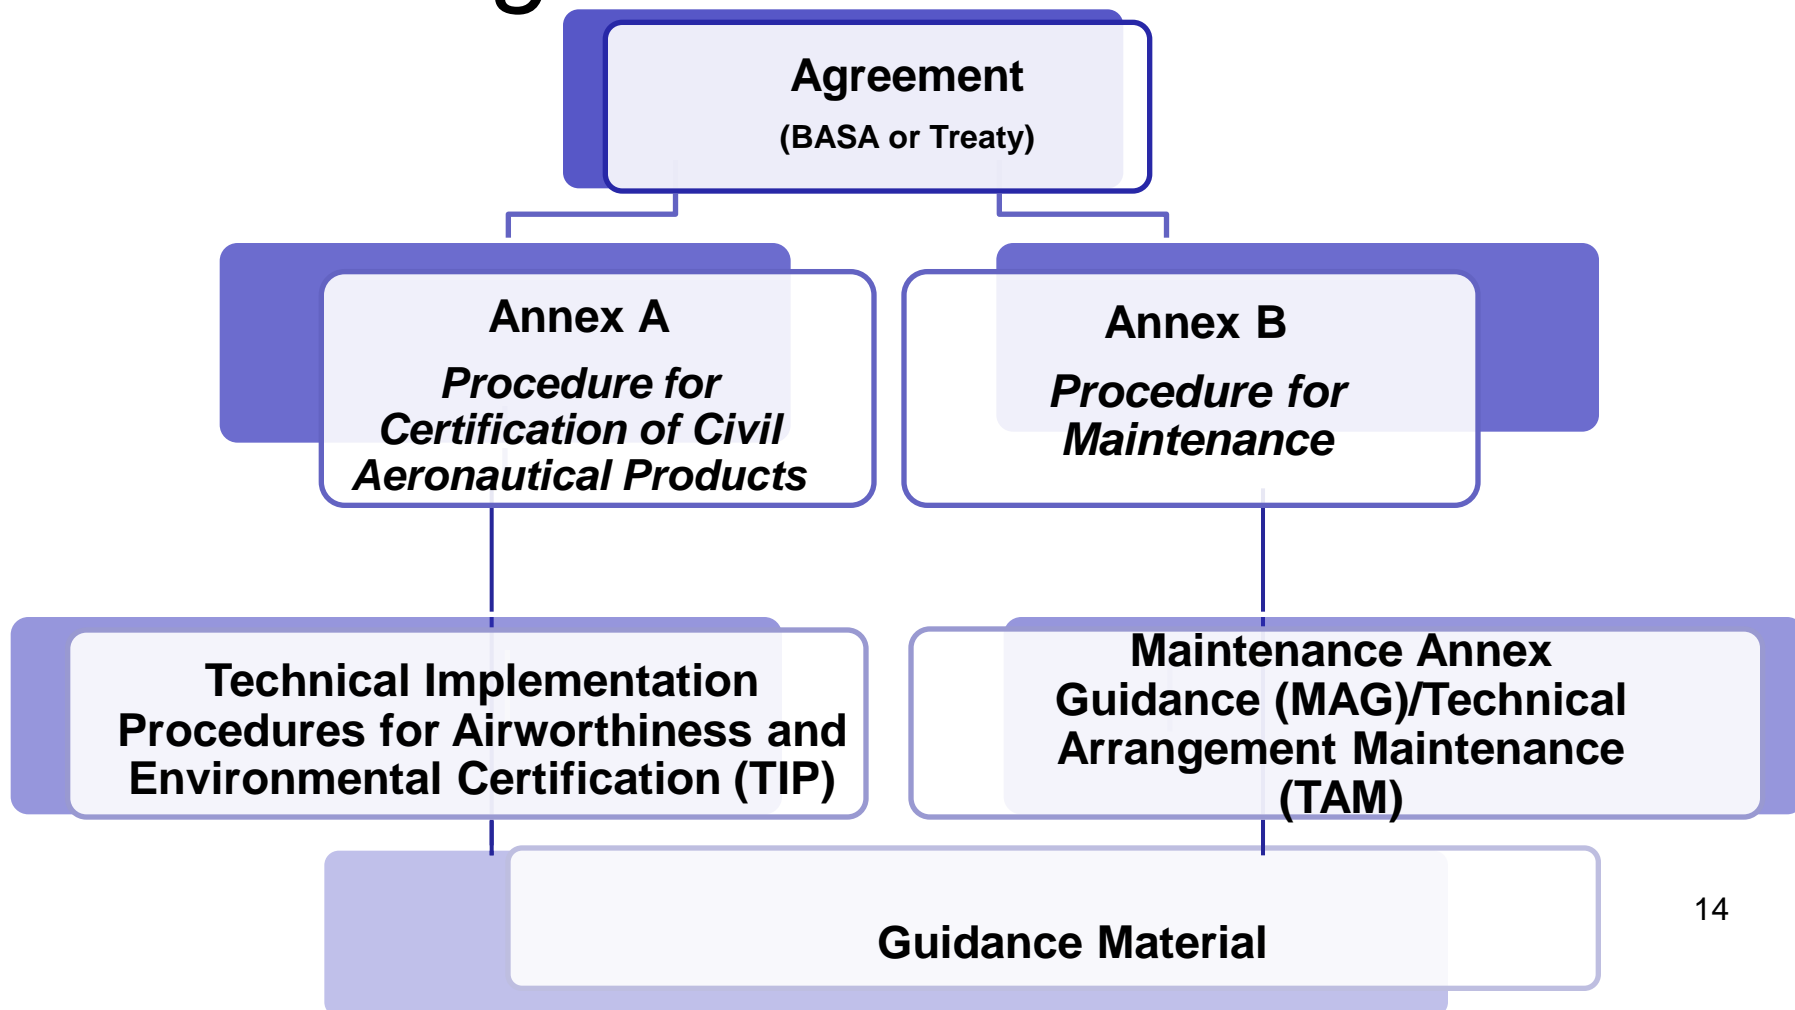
Agreement
(BASA or Treaty)

Annex A
*Procedure for Certification of Civil Aeronautical Products*

Annex B
*Procedure for Maintenance*

Technical Implementation Procedures for Airworthiness and Environmental Certification (TIP)

Maintenance Annex Guidance (MAG)/Technical Arrangement Maintenance (TAM)

Guidance Material

14